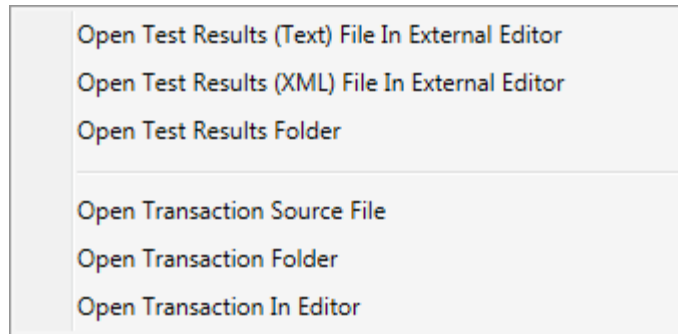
Open Test Results (Text) File In External Editor
Open Test Results (XML) File In External Editor
Open Test Results Folder

Open Transaction Source File
Open Transaction Folder
Open Transaction In Editor